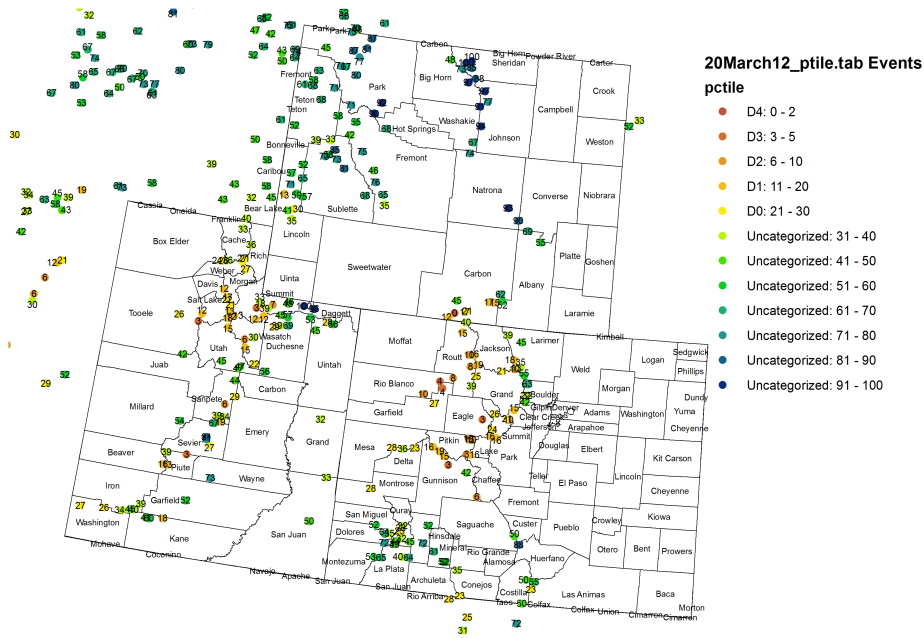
20March12_ptile.tab Events
pctile
D4: 0 - 2
D3: 3 - 5
D2: 6 - 10
D1: 11 - 20
D0: 21 - 30
Uncategorized: 31 - 40
Uncategorized: 41 - 50
Uncategorized: 51 - 60
Uncategorized: 61 - 70
Uncategorized: 71 - 80
Uncategorized: 81 - 90
Uncategorized: 91 - 100

Park
Carbon
Big Horn
Sheridan
Powder River
Carter
Crook
Campbell
Weston
Fremont
Teton
Park
Hot Springs
Washakie
Johnson
Big Horn
Bonneville
Caribou
Fremont
Natrona
Converse
Niobrara
Sublette
Lincoln
Bear Lake
Franklin
Cassia
Oneida
Box Elder
Cache
Rich
Weber
Morgan
Davis
Salt Lake
Summit
Uinta
Sweetwater
Carbon
Albany
Platte
Goshen
Laramie
Daggett
Tooele
Utah
Wasatch
Duchesne
Uintah
Moffat
Jackson
Larimer
Kimball
Logan
Sedgwick
Phillips
Juab
Carbon
Routt
Weld
Morgan
Rio Blanco
Grand
Boulder
Millard
Sanpete
Garfield
Eagle
Gilpin
Denver
Adams
Washington
Yuma
Dundy
Clear Creek
Jefferson
Arapahoe
Cheyenne
Emery
Grand
Mesa
Pitkin
Summit
Beaver
Sevier
Delta
Lake
Park
Douglas
Elbert
Kit Carson
Piute
Wayne
Teller
Chaffee
Gunnison
Montrose
Lincoln
Iron
El Paso
Cheyenne
Garfield
Fremont
Washington
Ouray
Saguache
Custer
Pueblo
Crowley
Kiowa
San Miguel
Kane
San Juan
Hinsdale
Dolores
Mineral
Rio Grande
Otero
Bent
Prowers
Mohave
Coconino
Montezuma
La Plata
Alamosa
Huerfano
Navajo
Apache
San Juan
Archuleta
Conejos
Costilla
Las Animas
Baca
Rio Arriba
Taos
Colfax
Union
Cimarron
Morton
Colfax
Cimarron

32 84 62 63 75 52 47 67 53 67 75 82 67 79 85 68 84 65 80 58 65 75 80 70 79 84 81 63 53 64 60 50 80 65 63 67 53 56 42 47 64 52 46 43 59 69 54 41 47 71 57 67 46 64 48 61 45 60 70 58 55 46 100 83 88 56 98 77 40 74 73 30 39 50 58 33 49 67 59 65 75 58 52 30 35 19 45 39 56 49 27 47 43 67 58 43 39 42 57 53 45 35 13 41 42 46 50 35 38 35 32 42 46 21 12 52 45 41 33 6 27 6 30 22 37 45 6 22 38 33 40 26 12 12 7 45 50 11 57 15 28 45 2 4 11 65 45 42 6 30 15 37 55 48 29 59 45 8 39 35 52 6 9 45 24 47 18 52 29 35 62 10 4 39 28 8 27 56 29 54 28 15 42 32 14 63 15 50 30 8 27 58 16 37 42 11 24 32 14 10 27 17 16 47 29 21 3 33 28 20 16 73 28 33 29 22 3 16 15 40 42 4 48 4 74 18 52 28 27 26 39 4 50 13 22 10 16 18 26 22 63 52 59 48 80 52 36 33 47 23 42 45 60 75 41 73 57 72 53 25 35 58 50 64 48 24 20 45 49 80 36 26 23 50 35 25 31 72